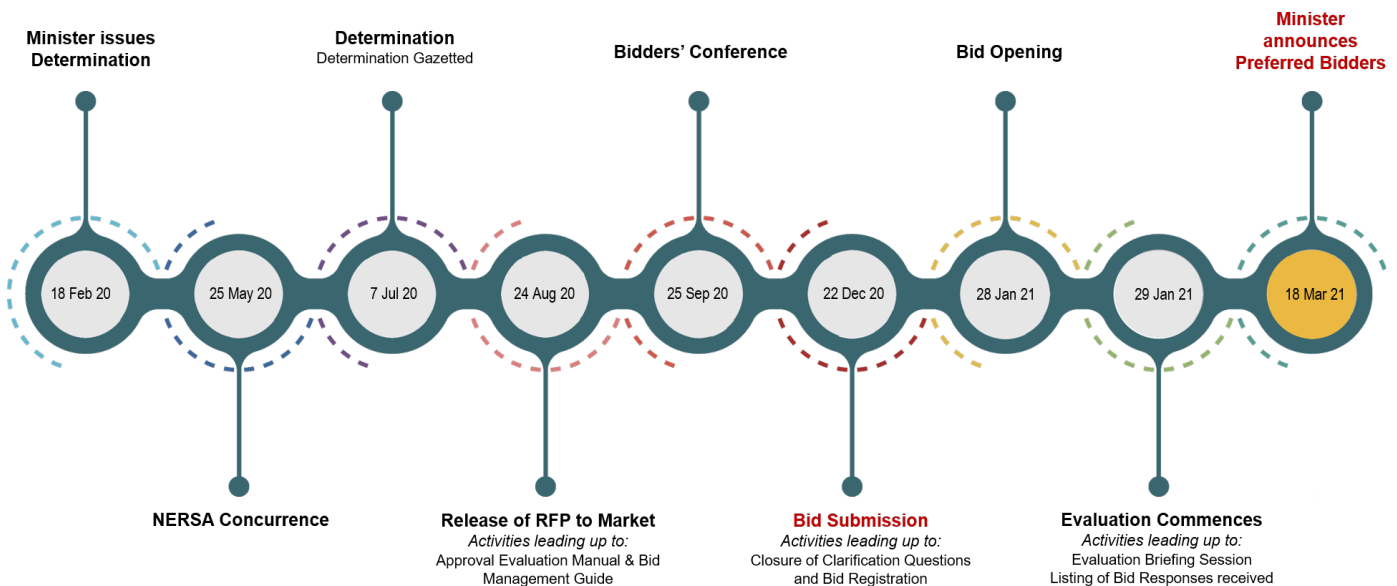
Minister issues Determination

Determination
Determination Gazetted

Bidders' Conference

Bid Opening

Minister announces Preferred Bidders

18 Feb 20

25 May 20

7 Jul 20

24 Aug 20

25 Sep 20

22 Dec 20

28 Jan 21

29 Jan 21

18 Mar 21

NERSA Concurrence

Release of RFP to Market
*Activities leading up to:*
Approval Evaluation Manual & Bid Management Guide

Bid Submission
*Activities leading up to:*
Closure of Clarification Questions and Bid Registration

Evaluation Commences
*Activities leading up to:*
Evaluation Briefing Session
Listing of Bid Responses received